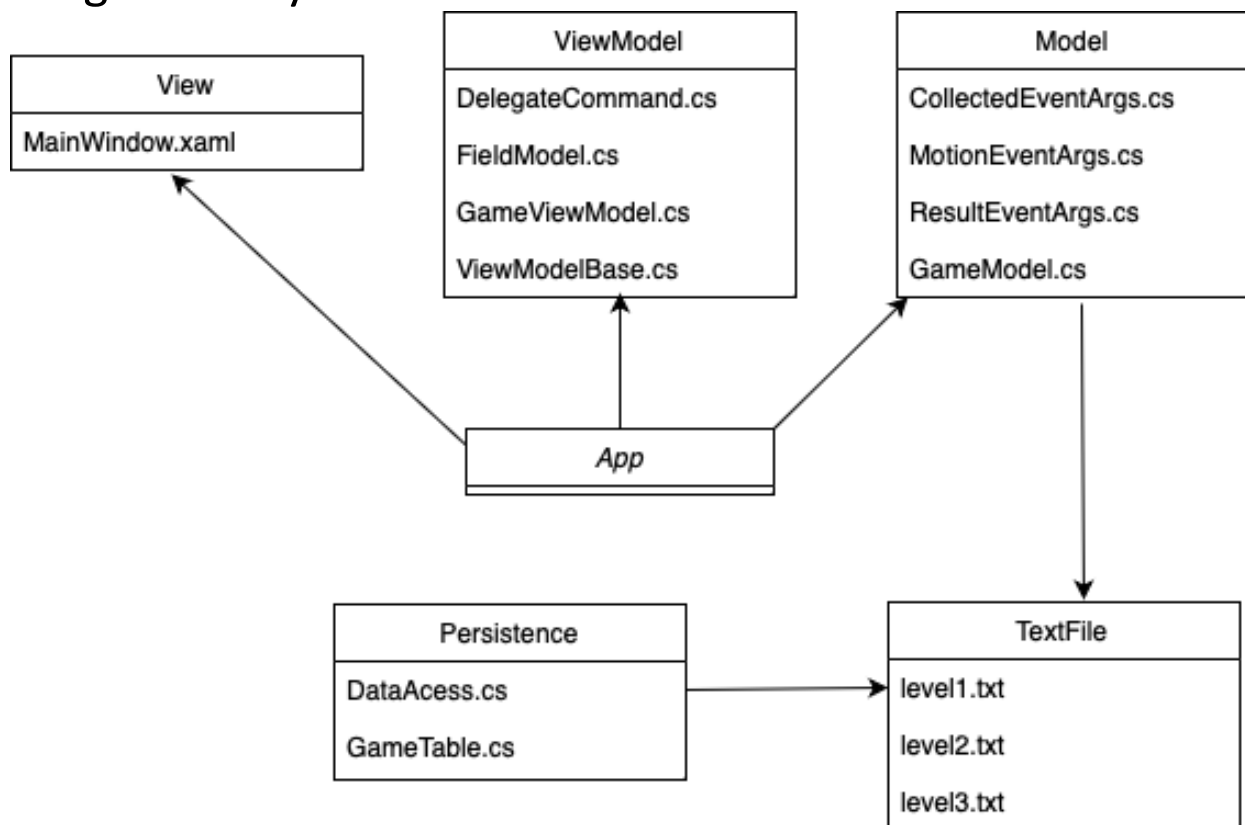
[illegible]

View
MainWindow.xaml

ViewModel
DelegateCommand.cs
FieldModel.cs
GameViewModel.cs
ViewModelBase.cs

Model
CollectedEventArgs.cs
MotionEventArgs.cs
ResultEventArgs.cs
GameModel.cs

App

Persistence
DataAcess.cs
GameTable.cs

TextFile
level1.txt
level2.txt
level3.txt